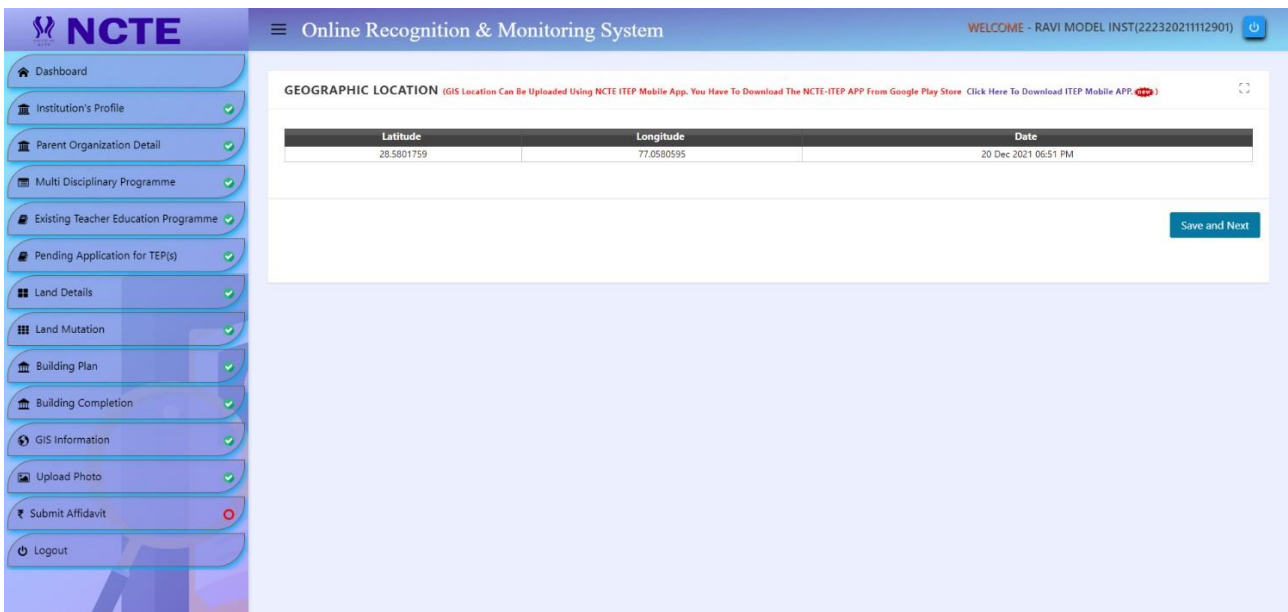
NCTE

Online Recognition & Monitoring System

WELCOME - RAVI MODEL INST(222320211112901)

Dashboard

Institution's Profile

Parent Organization Detail

Multi Disciplinary Programme

Existing Teacher Education Programme

Pending Application for TEP(s)

Land Details

Land Mutation

Building Plan

Building Completion

GIS Information

Upload Photo

₹ Submit Affidavit

Logout

GEOGRAPHIC LOCATION (GIS Location Can Be Uploaded Using NCTE ITEP Mobile App. You Have To Download The NCTE-ITEP APP From Google Play Store Click Here To Download ITEP Mobile APP. new)

| Latitude | Longitude | Date |
|---|---|---|
| 28.5801759 | 77.0580595 | 20 Dec 2021 06:51 PM |

Save and Next